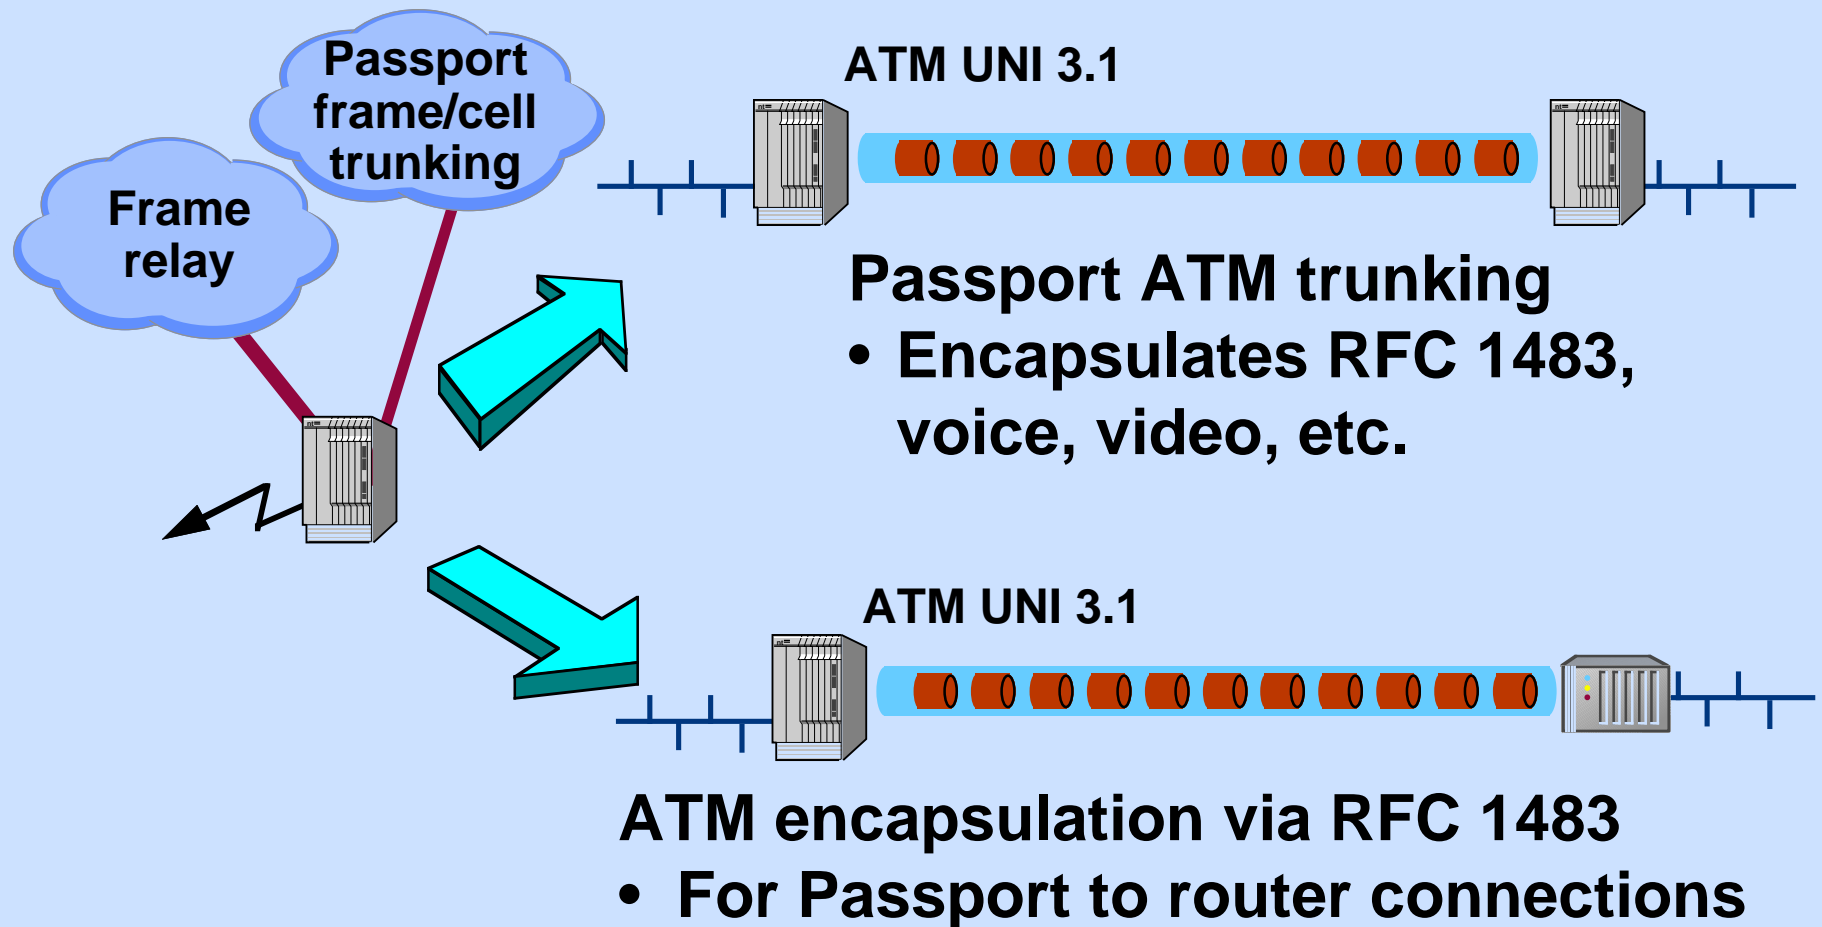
Frame relay

Passport frame/cell trunking

ATM UNI 3.1

Passport ATM trunking

• Encapsulates RFC 1483, voice, video, etc.

ATM UNI 3.1

ATM encapsulation via RFC 1483

• For Passport to router connections